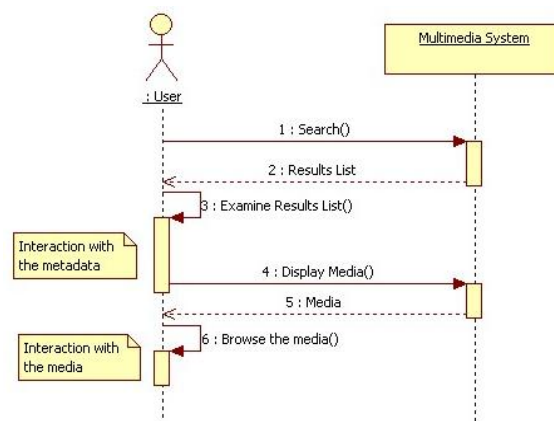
: User

Multimedia System

1 : Search()

2 : Results List

3 : Examine Results List()

Interaction with the metadata

4 : Display Media()

5 : Media

6 : Browse the media()

Interaction with the media